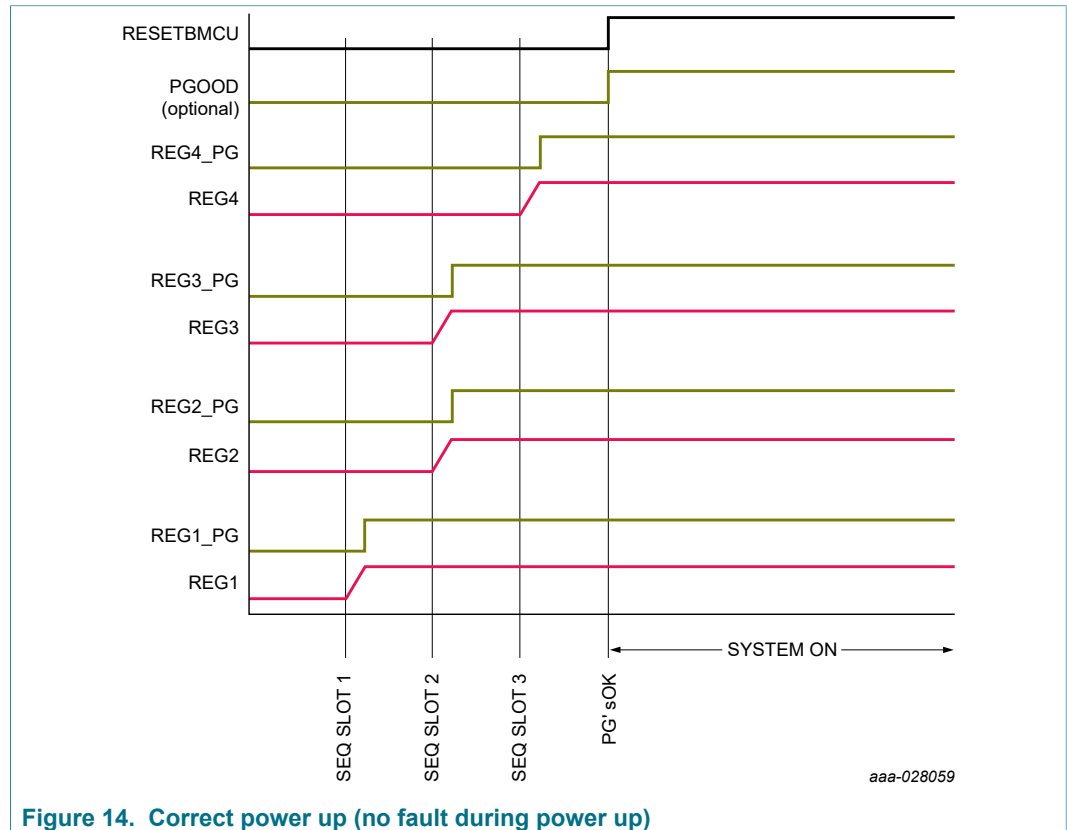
RESETBMCU

PGOOD
(optional)

REG4_PG

REG4

REG3_PG

REG3

REG2_PG

REG2

REG1_PG

REG1

SYSTEM ON

SEQ SLOT 1

SEQ SLOT 2

SEQ SLOT 3

PG' sOK

aaa-028059

Figure 14. Correct power up (no fault during power up)